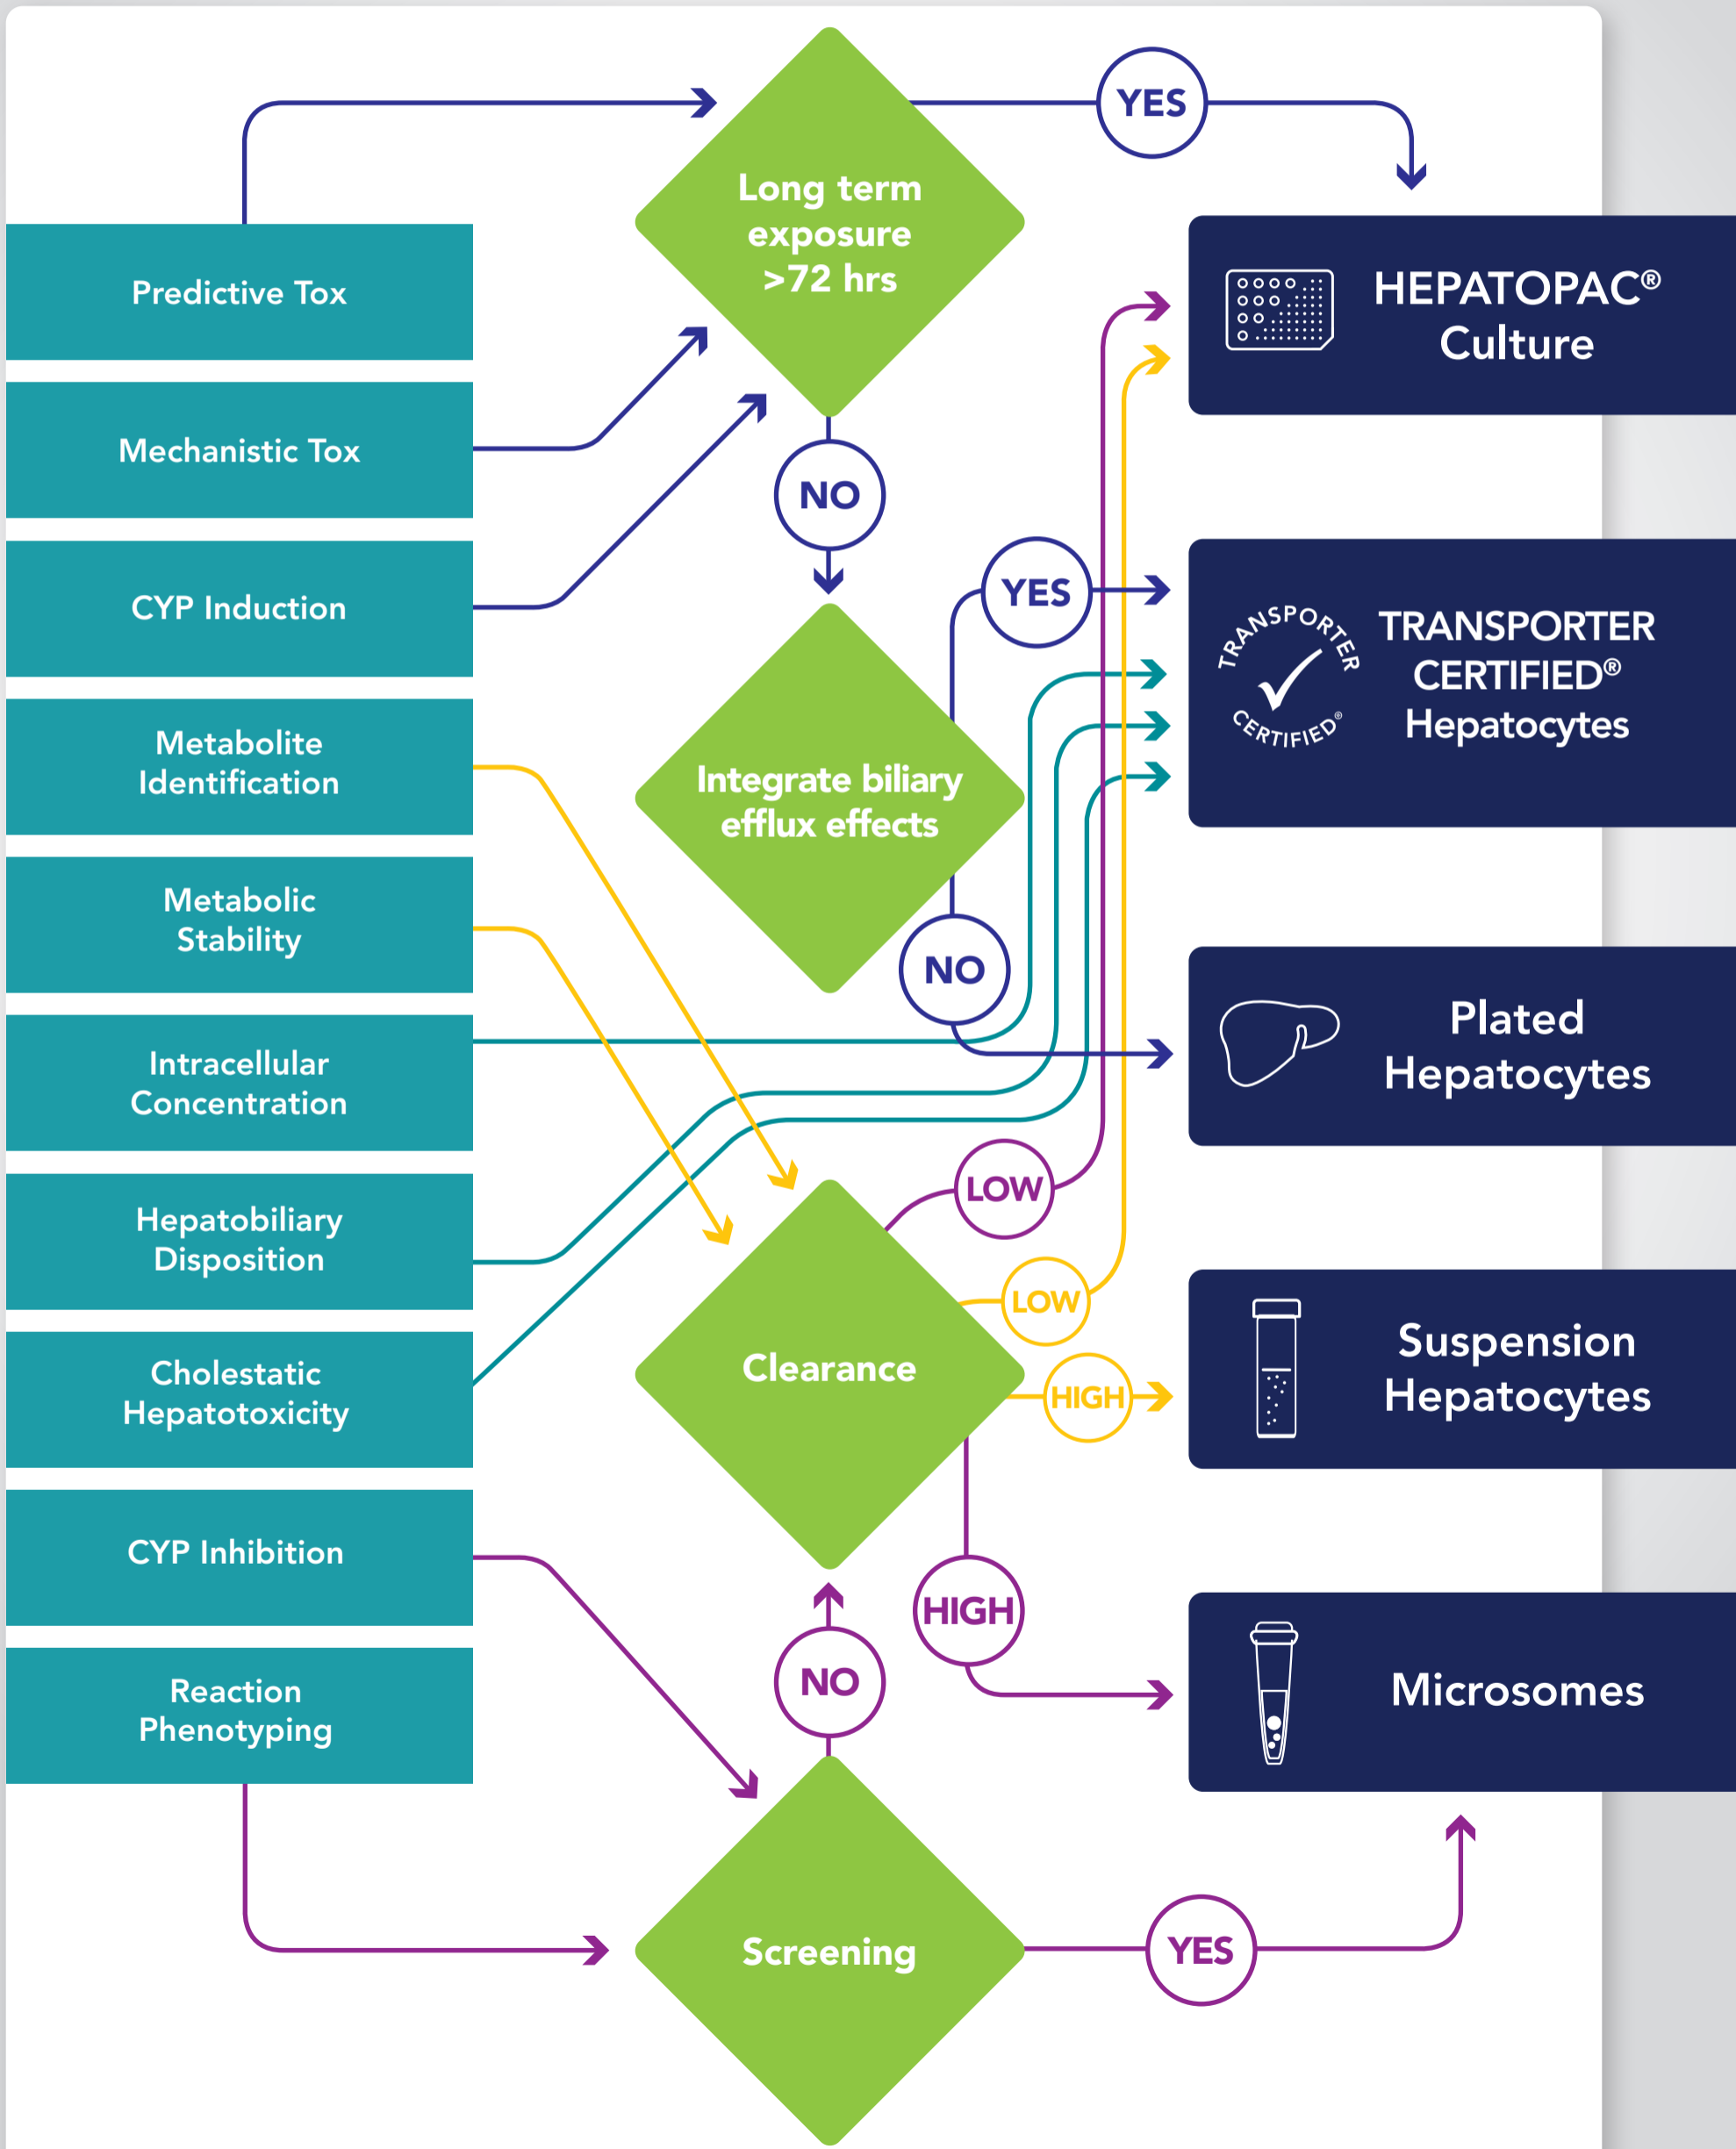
Predictive Tox

Mechanistic Tox

CYP Induction

Metabolite Identification

Metabolic Stability

Intracellular Concentration

Hepatobiliary Disposition

Cholestatic Hepatotoxicity

CYP Inhibition

Reaction Phenotyping

Long term exposure >72 hrs

YES

NO

Integrate biliary efflux effects

YES

NO

Clearance

LOW

LOW

HIGH

HIGH

NO

Screening

YES

HEPATOPAC® Culture

TRANSPORTER CERTIFIED®

TRANSPORTER CERTIFIED® Hepatocytes

Plated Hepatocytes

Suspension Hepatocytes

Microsomes